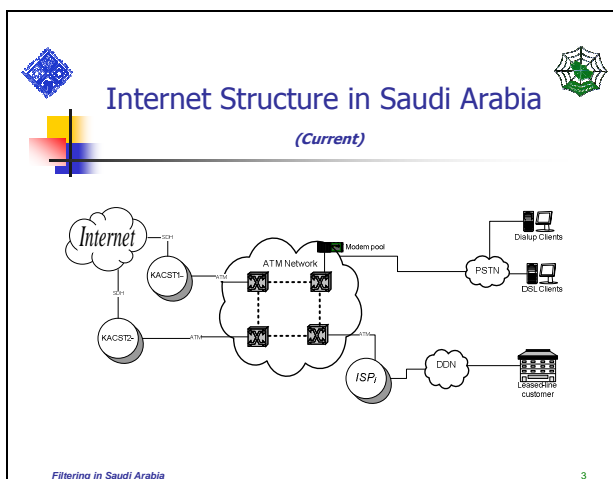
Internet Structure in Saudi Arabia

(Current)

Internet

SDH

KACST1

ATM

ATM Network

Modem pool

PSTN

Dialup Clients

DSL Clients

SDH

KACST2

ATM

ATM

$ISP_i$

DDN

Leased-line customer

Filtering in Saudi Arabia

3